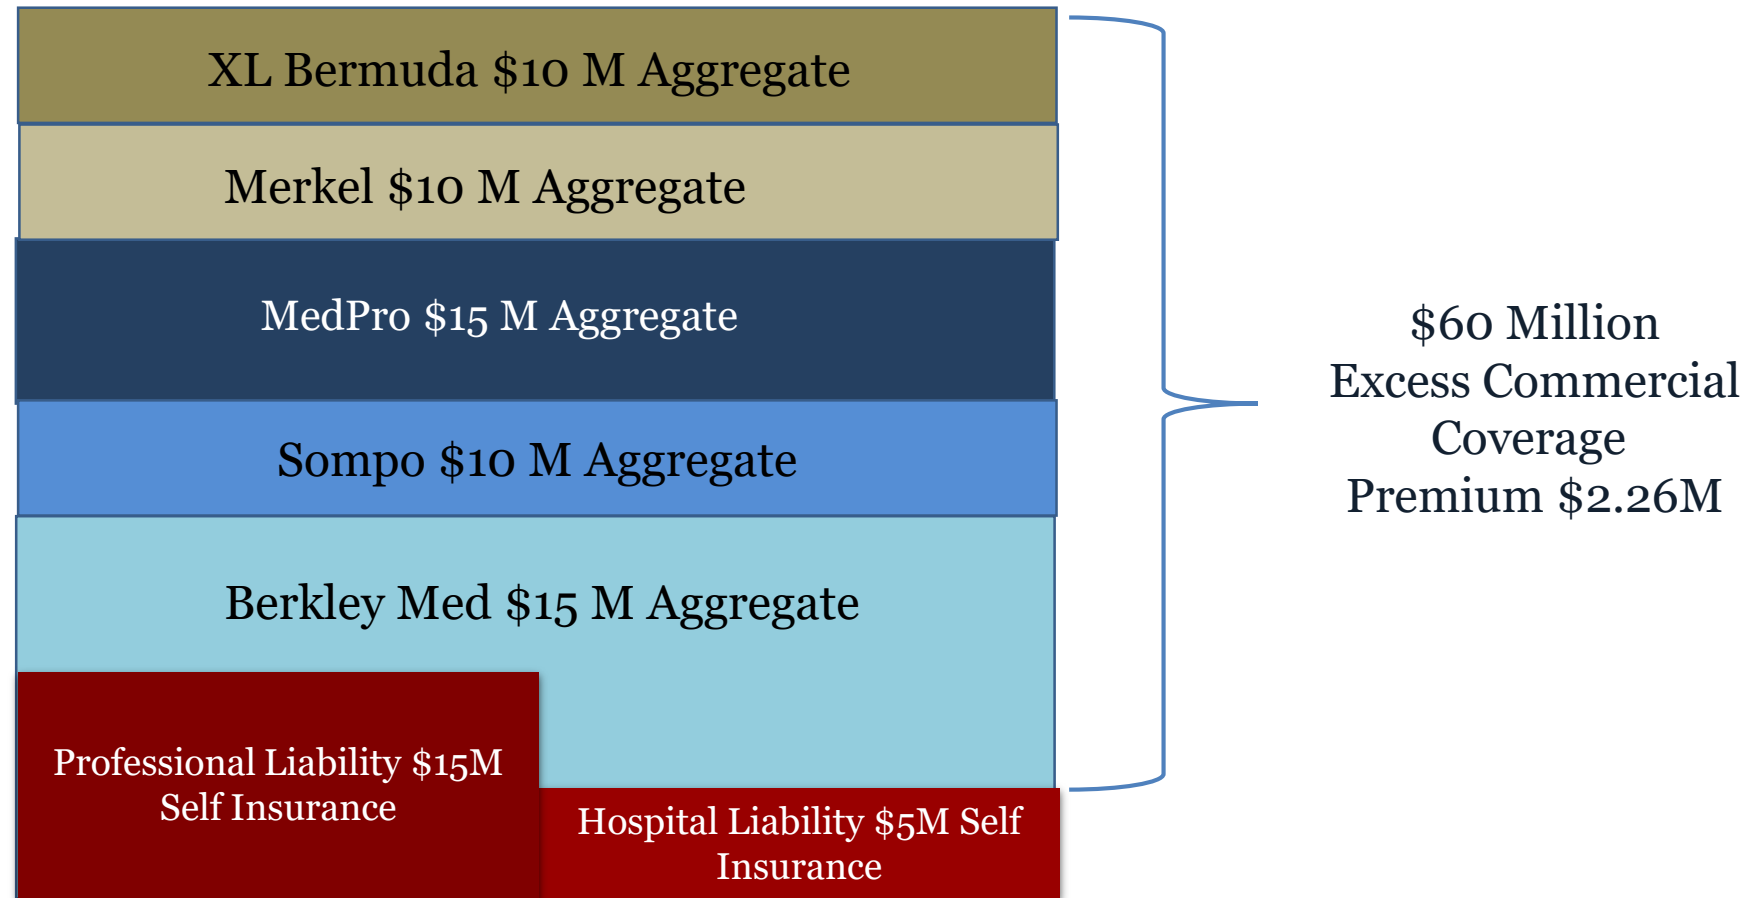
XL Bermuda $10 M Aggregate

Merkel $10 M Aggregate

MedPro $15 M Aggregate

Sompo $10 M Aggregate

Berkley Med $15 M Aggregate

Professional Liability $15M Self Insurance

Hospital Liability $5M Self Insurance

$60 Million
Excess Commercial Coverage
Premium $2.26M